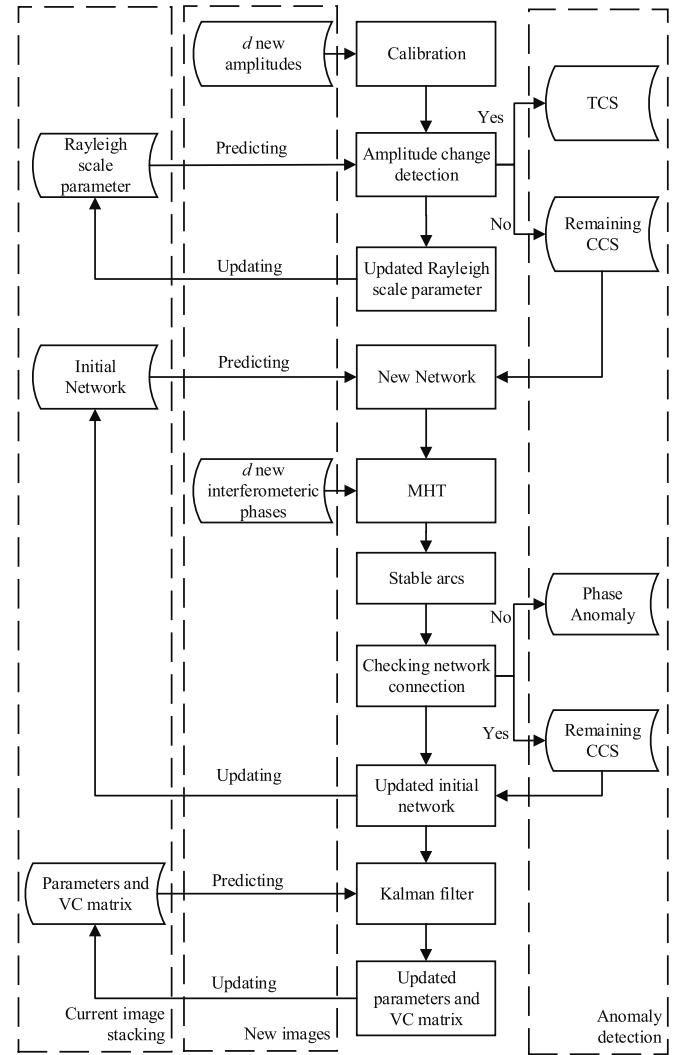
$d$ new amplitudes

Calibration

Yes

TCS

Rayleigh scale parameter

Predicting

Amplitude change detection

No

Remaining CCS

Updating

Updated Rayleigh scale parameter

Initial Network

Predicting

New Network

$d$ new interferometeric phases

MHT

Stable arcs

No

Phase Anomaly

Checking network connection

Yes

Remaining CCS

Updating

Updated initial network

Parameters and VC matrix

Predicting

Kalman filter

Updating

Updated parameters and VC matrix

Current image stacking

New images

Anomaly detection